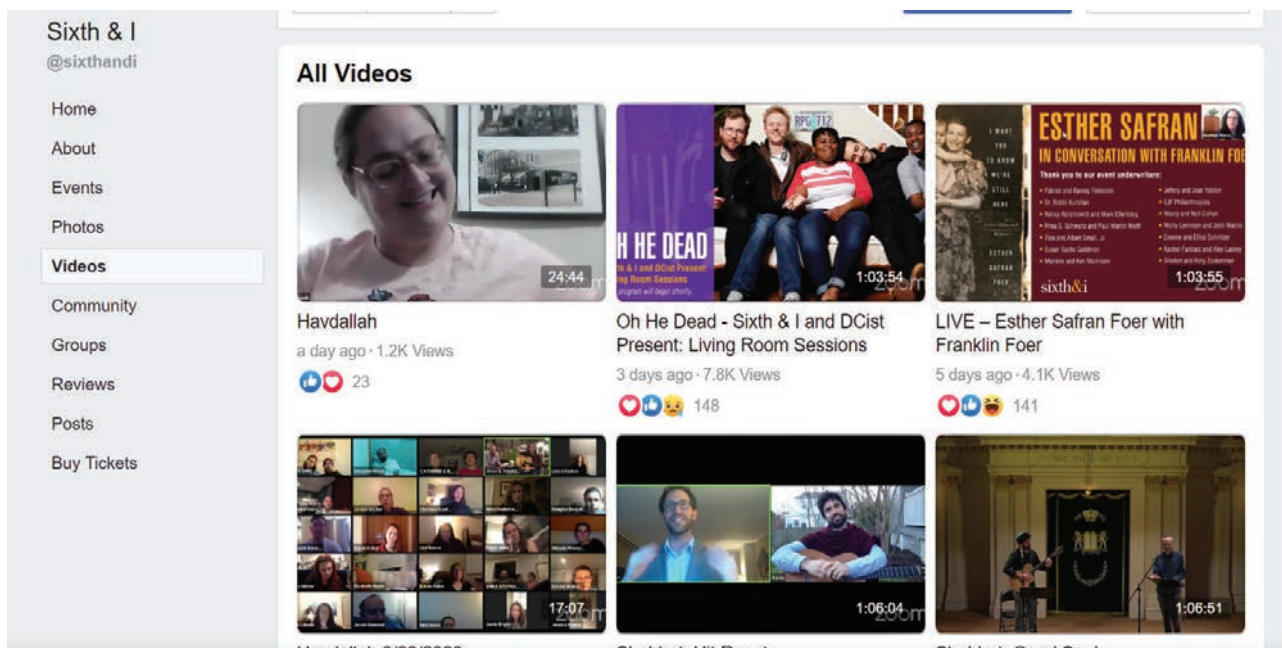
Sixth & I
@sixthandi

Home
About
Events
Photos
Videos
Community
Groups
Reviews
Posts
Buy Tickets

All Videos

24:44
Havdallah
a day ago · 1.2K Views
23

OH HE DEAD
h & I and DCist Present: Living Room Sessions
1:03:54
Oh He Dead - Sixth & I and DCist Present: Living Room Sessions
3 days ago · 7.8K Views
148

ESTHER SAFRAN
IN CONVERSATION WITH FRANKLIN FOER
Thank you to our event underwriters:
sixth&i
1:03:55
LIVE – Esther Safran Foer with Franklin Foer
5 days ago · 4.1K Views
141

17:07
1:06:04
1:06:51